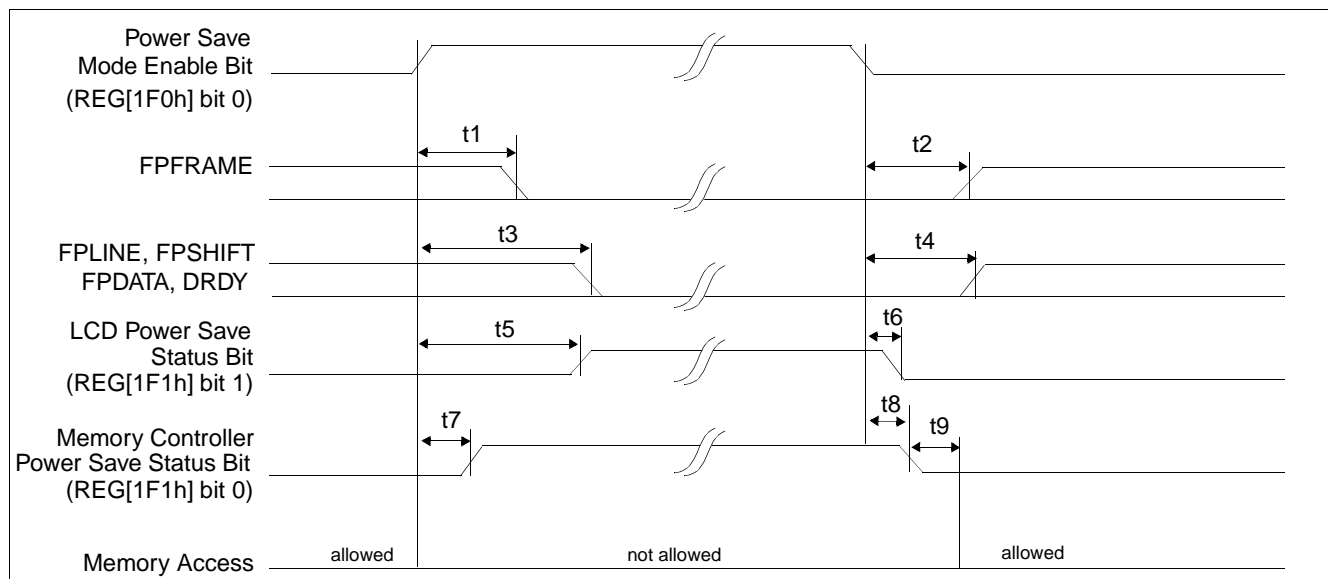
Power Save
Mode Enable Bit
(REG[1F0h] bit 0)

t1

t2

FPFRAME

t3

t4

FPLINE, FPSHIFT
FPDATA, DRDY

t5

t6

LCD Power Save
Status Bit
(REG[1F1h] bit 1)

t7

t8

t9

Memory Controller
Power Save Status Bit
(REG[1F1h] bit 0)

Memory Access

allowed

not allowed

allowed